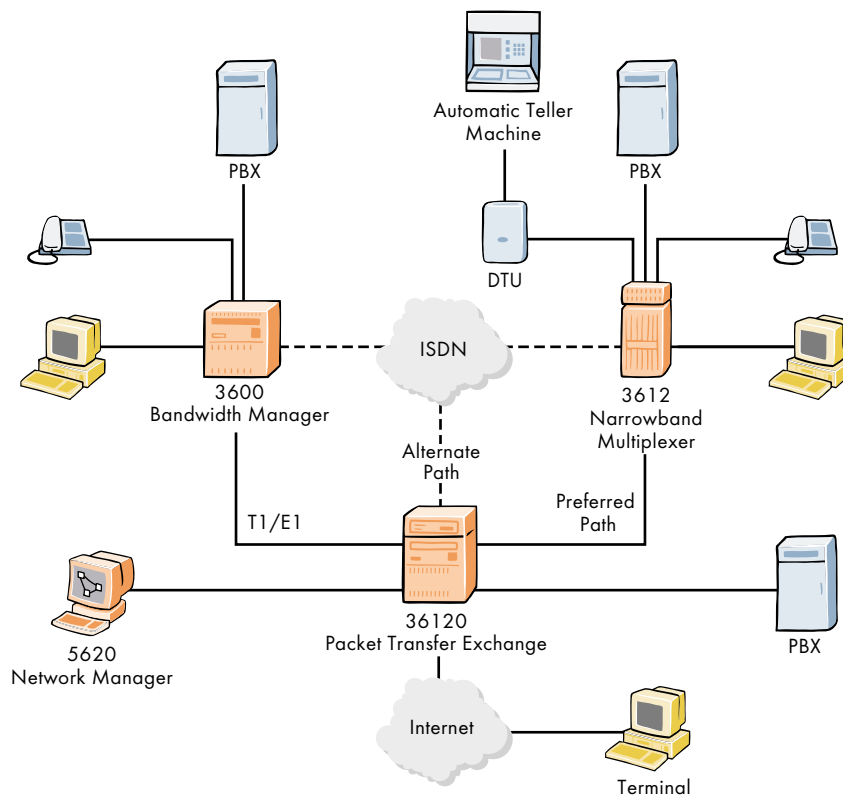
Automatic Teller Machine

PBX

PBX

DTU

ISDN

3600
Bandwidth Manager

3612
Narrowband
Multiplexer

Alternate
Path

Preferred
Path

T1/E1

36120
Packet Transfer Exchange

5620
Network Manager

PBX

Internet

Terminal